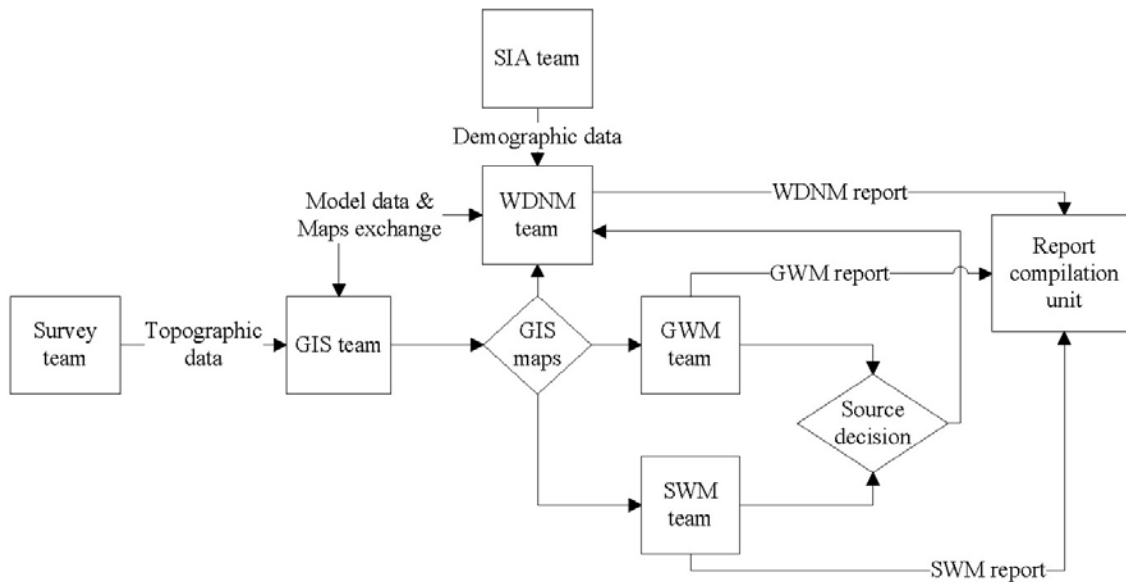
SIA team

Demographic data

Model data & Maps exchange

WDNM team

WDNM report

Report compilation unit

GWM report

Survey team

Topographic data

GIS team

GIS maps

GWM team

Source decision

SWM team

SWM report